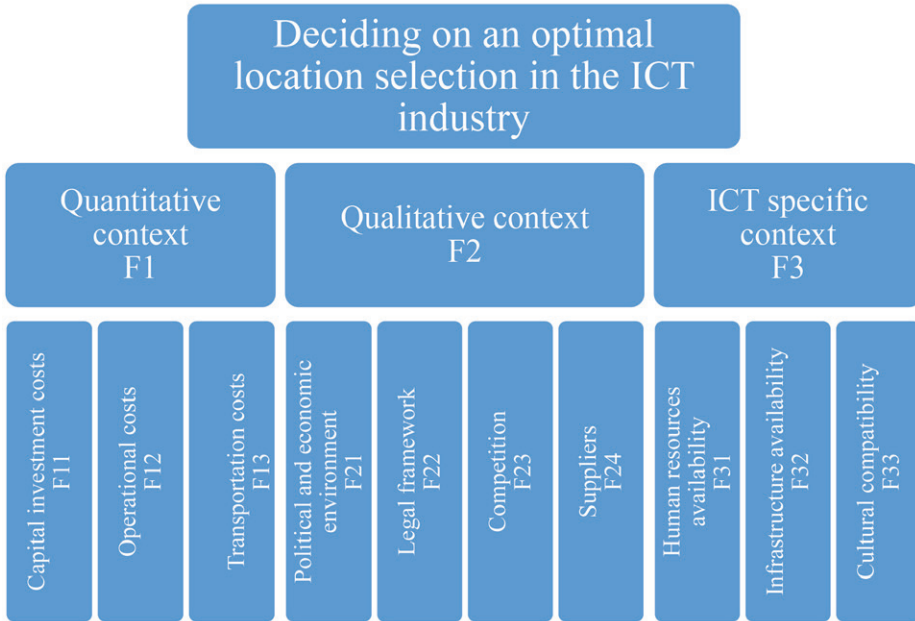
Deciding on an optimal location selection in the ICT industry

Quantitative context F1

Qualitative context F2

ICT specific context F3

Capital investment costs F11

Operational costs F12

Transportation costs F13

Political and economic environment F21

Legal framework F22

Competition F23

Suppliers F24

Human resources availability F31

Infrastructure availability F32

Cultural compatibility F33